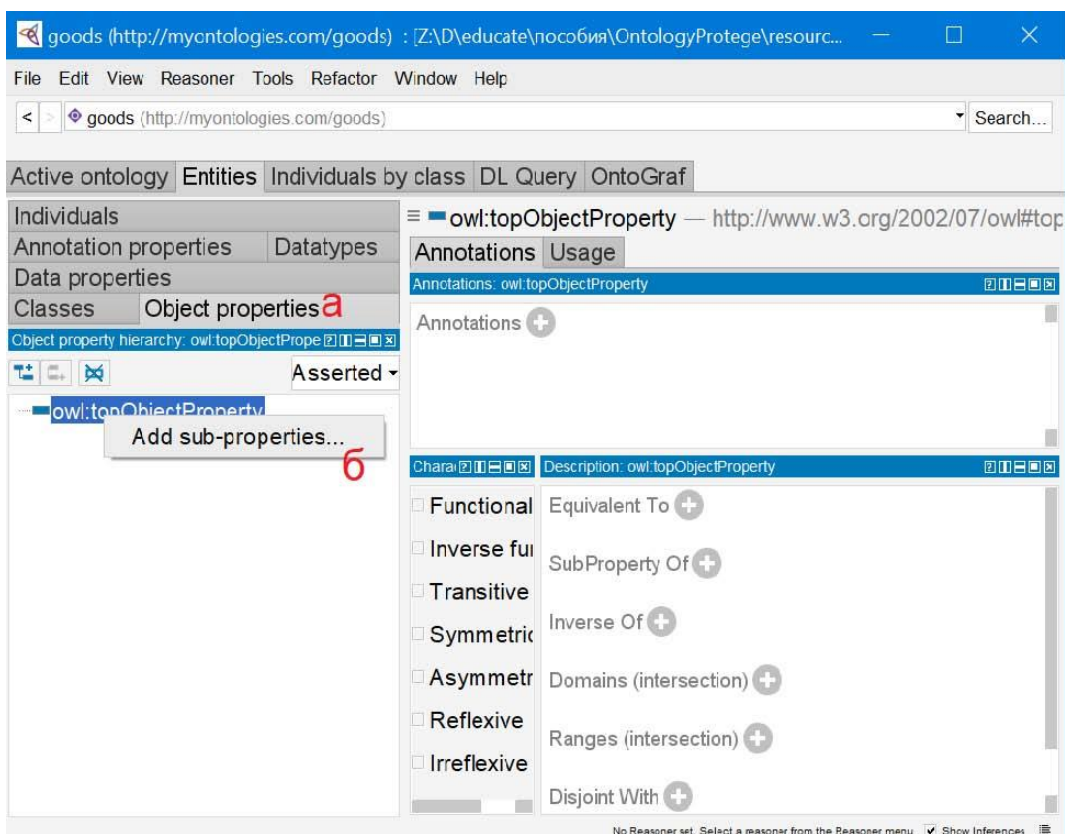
goods (http://myontologies.com/goods) : [Z:\D\educate\пособия\OntologyProtege\resourc...

File Edit View Reasoner Tools Refactor Window Help

< > goods (http://myontologies.com/goods)

Search...

Active ontology Entities Individuals by class DL Query OntoGraf

Individuals
Annotation properties Datatypes
Data properties
Classes Object properties а

Object property hierarchy: owl:topObjectPrope

Asserted

owl:topObjectProperty
Add sub-properties...
б

owl:topObjectProperty — http://www.w3.org/2002/07/owl#top

Annotations Usage

Annotations: owl:topObjectProperty

Annotations

Chara

Functional
Inverse fu
Transitive
Symmetric
Asymmetr
Reflexive
Irreflexive

Description: owl:topObjectProperty

Equivalent To
SubProperty Of
Inverse Of
Domains (intersection)
Ranges (intersection)
Disjoint With

No Reasoner set. Select a reasoner from the Reasoner menu Show Inferences